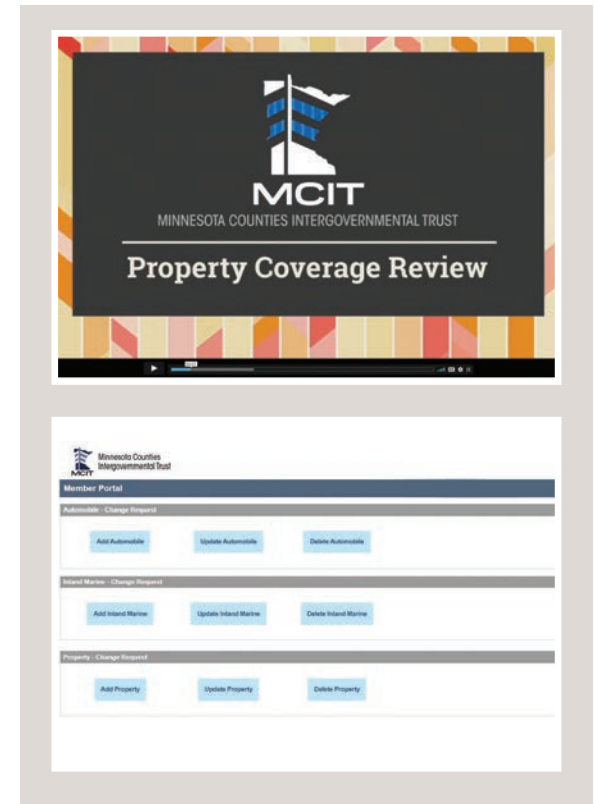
MCIT
MINNESOTA COUNTIES INTERGOVERNMENTAL TRUST

Property Coverage Review

Minnesota Counties Intergovernmental Trust
MCIT

Member Portal

Automobile - Change Request

Add Automobile
Update Automobile
Delete Automobile

Inland Marine - Change Request

Add Inland Marine
Update Inland Marine
Delete Inland Marine

Property - Change Request

Add Property
Update Property
Delete Property